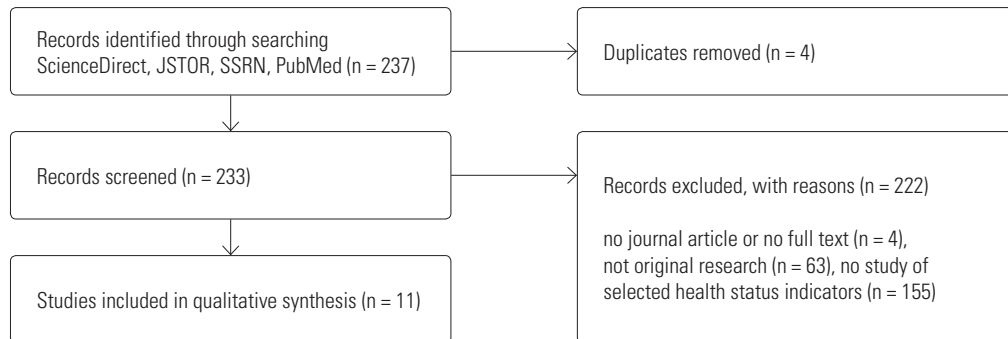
Records identified through searching ScienceDirect, JSTOR, SSRN, PubMed (n = 237)

Duplicates removed (n = 4)

Records screened (n = 233)

Records excluded, with reasons (n = 222)

no journal article or no full text (n = 4), not original research (n = 63), no study of selected health status indicators (n = 155)

Studies included in qualitative synthesis (n = 11)